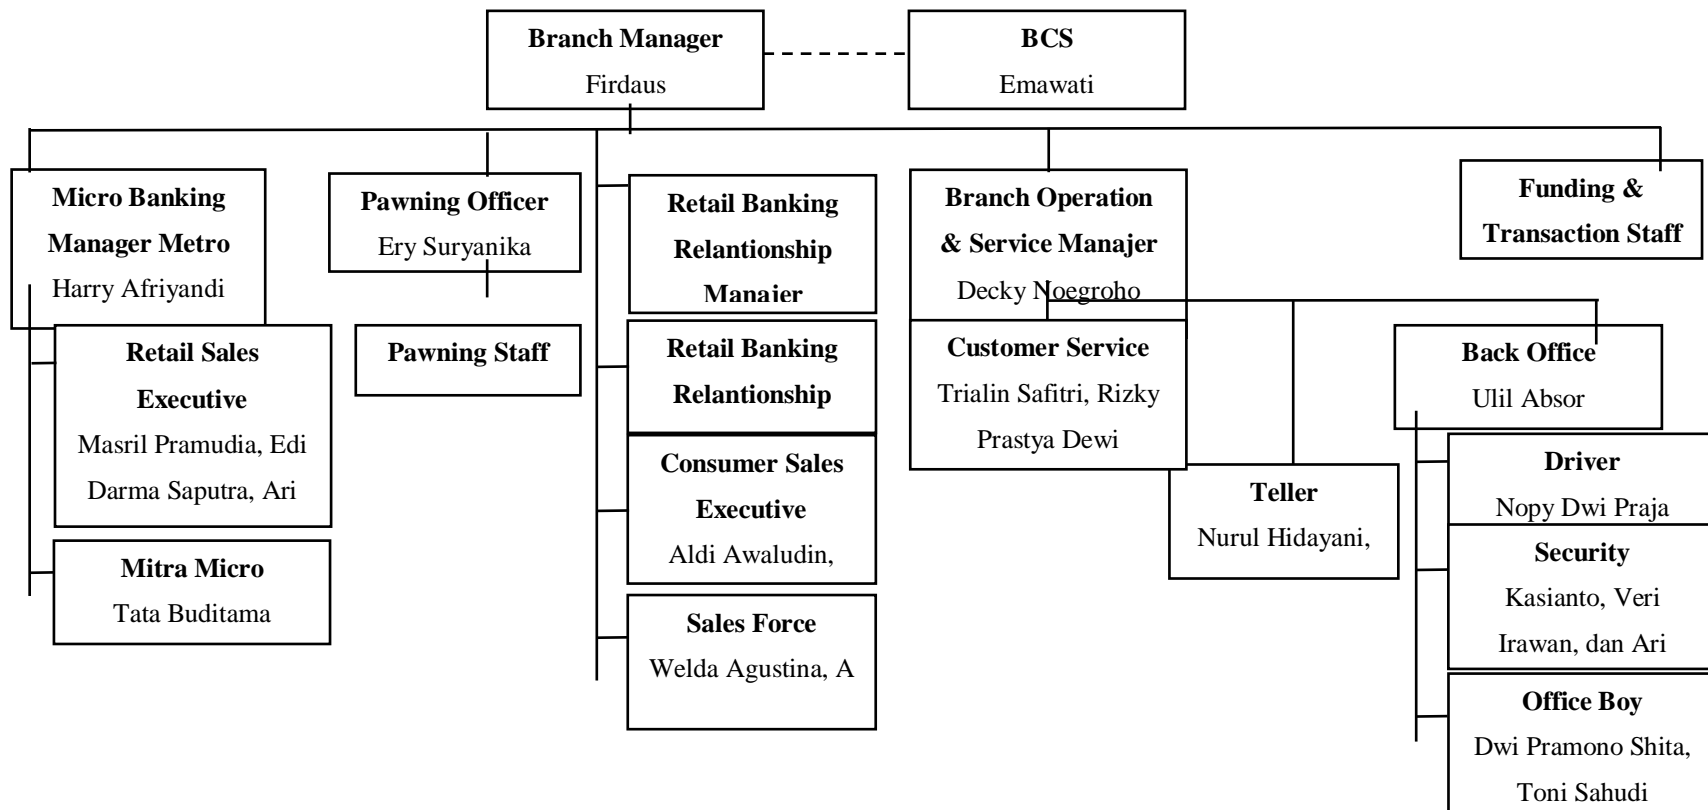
Branch Manager
Firdaus

BCS
Emawati

Micro Banking Manager Metro
Harry Afriyandi

Pawning Officer
Ery Suryanika

Retail Banking Relantionship Manajer

Branch Operation & Service Manajer
Decky Noegroho

Funding & Transaction Staff

Retail Sales Executive
Masril Pramudia, Edi Darma Saputra, Ari

Pawning Staff

Retail Banking Relantionship

Customer Service
Trialin Safitri, Rizky Prastya Dewi

Back Office
Ulil Absor

Consumer Sales Executive
Aldi Awaludin,

Teller
Nurul Hidayani,

Driver
Nopy Dwi Praja

Mitra Micro
Tata Buditama

Security
Kasianto, Veri Irawan, dan Ari

Sales Force
Welda Agustina, A

Office Boy
Dwi Pramono Shita, Toni Sahudi